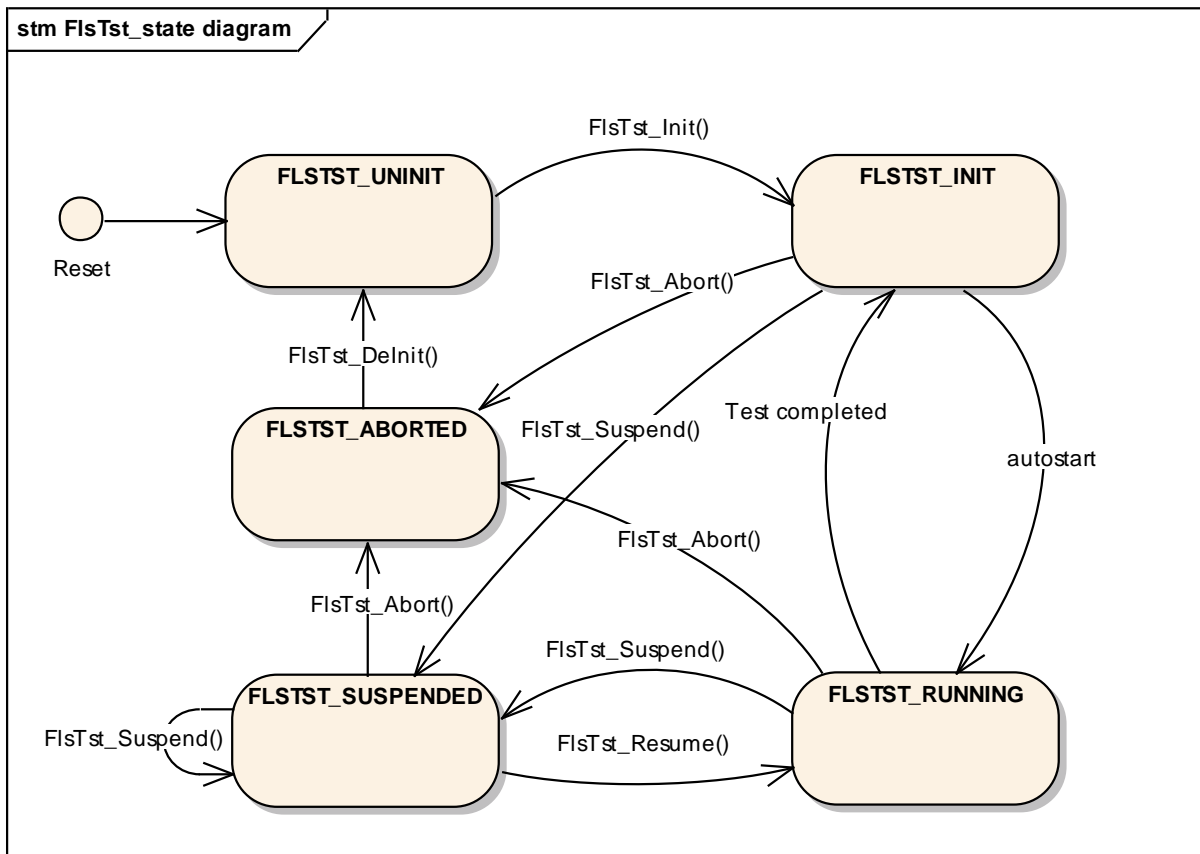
stm FlsTst_state diagram

FlsTst_Init()

FLSTST_UNINIT

FLSTST_INIT

Reset

FlsTst_Abort()

FlsTst_DeInit()

FLSTST_ABORTED

FlsTst_Suspend()

Test completed

autostart

FlsTst_Abort()

FlsTst_Abort()

FlsTst_Suspend()

FLSTST_SUSPENDED

FLSTST_RUNNING

FlsTst_Suspend()

FlsTst_Resume()